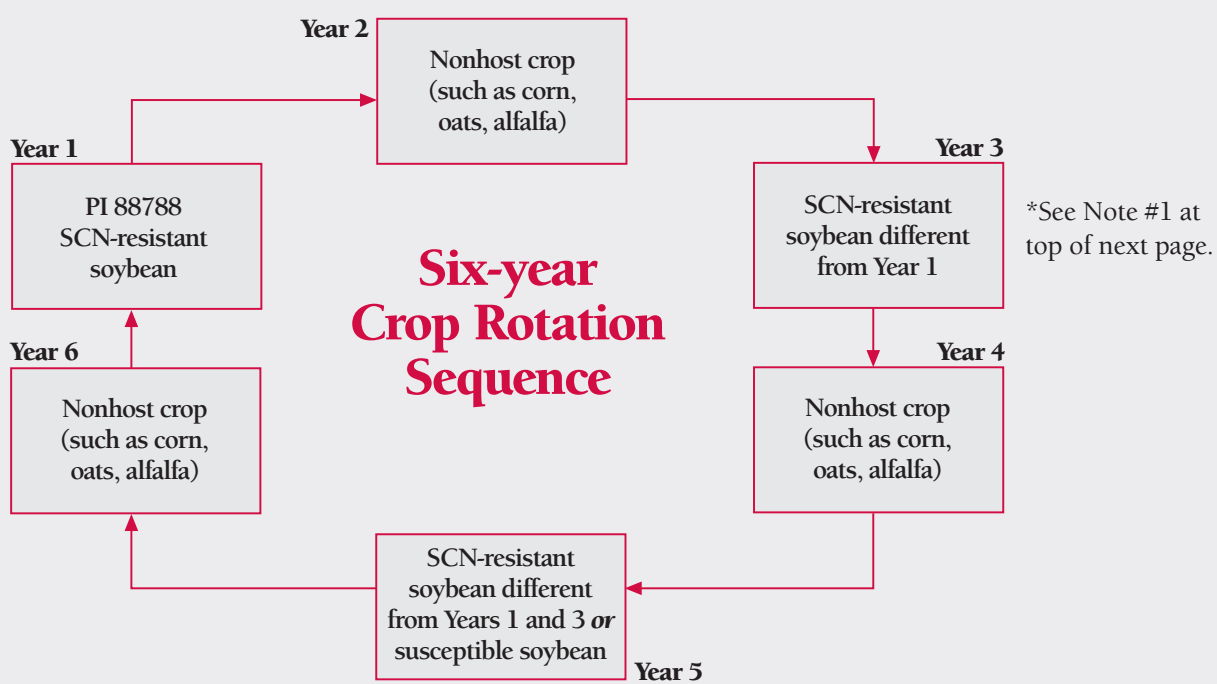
Year 2
Nonhost crop (such as corn, oats, alfalfa)

Year 1
PI 88788 SCN-resistant soybean

Year 3
SCN-resistant soybean different from Year 1

*See Note #1 at top of next page.

Six-year Crop Rotation Sequence

Year 6
Nonhost crop (such as corn, oats, alfalfa)

Year 4
Nonhost crop (such as corn, oats, alfalfa)

SCN-resistant soybean different from Years 1 and 3 *or* susceptible soybean
Year 5